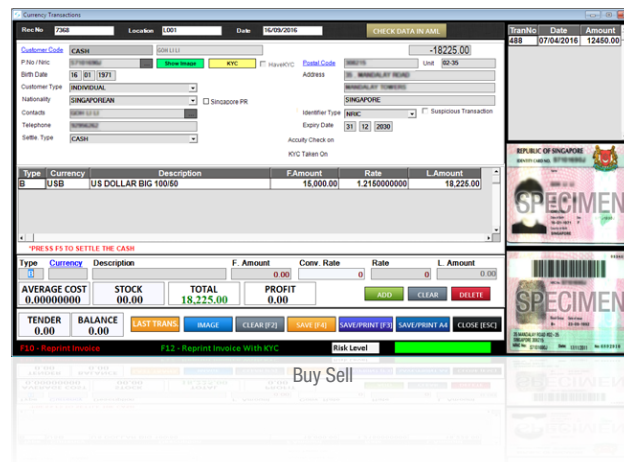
Currency Transactions

Rec No 7368 Location L001 Date 16/09/2016 CHECK DATA IN AML

Customer Code CASH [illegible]

-18225.00

P.No / Nric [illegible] Show Image KYC HaveKYC Postal Code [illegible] Unit 02-35

Birth Date 16 01 1971 Address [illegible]

Customer Type INDIVIDUAL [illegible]

Nationality SINGAPOREAN Singapore PR SINGAPORE

Contacts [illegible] Identifier Type NRIC Suspicious Transaction

Telephone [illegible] Expiry Date 31 12 2030

Settle. Type CASH Accuity Check on

KYC Taken On

| Type | Currency | Description | F.Amount | Rate | L.Amount |
|---|---|---|---|---|---|
| B | USB | US DOLLAR BIG 100/50 | 15,000.00 | 1.2150000000 | 18,225.00 |

*PRESS F5 TO SETTLE THE CASH

Type Currency Description F. Amount Conv. Rate Rate L. Amount

0.00 0 0 0.00

AVERAGE COST 0.00000000 STOCK 00.00 TOTAL 18,225.00 PROFIT 0.00 ADD CLEAR DELETE

TENDER 0.00 BALANCE 0.00 LAST TRANS. IMAGE CLEAR [F2] SAVE [F4] SAVE/PRINT [F3] SAVE/PRINT A4 CLOSE [ESC]

F10 - Reprint Invoice F12 - Reprint Invoice With KYC Risk Level

| TranNo | Date | Amount |
|---|---|---|
| 488 | 07/04/2016 | 12450.00 |

REPUBLIC OF SINGAPORE
SPECIMEN
SPECIMEN

Buy Sell